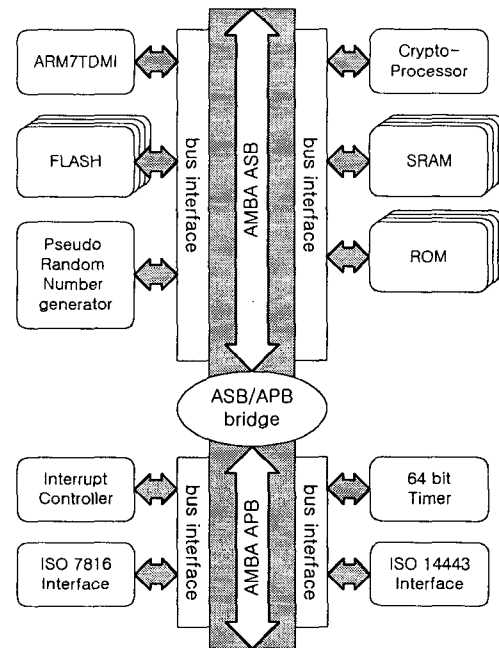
ARM7TDMI

FLASH

Pseudo Random Number generator

bus interface

AMBA ASB

bus interface

Crypto-Processor

SRAM

ROM

ASB/APB bridge

Interrupt Controller

ISO 7816 Interface

bus interface

AMBA APB

bus interface

64 bit Timer

ISO 14443 Interface